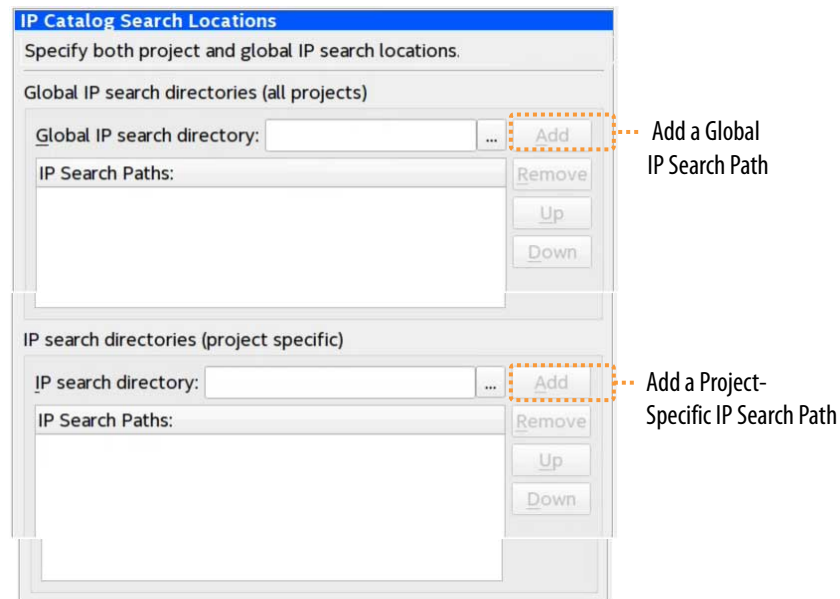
IP Catalog Search Locations

Specify both project and global IP search locations.

Global IP search directories (all projects)

Global IP search directory: ... Add

Add a Global IP Search Path

| IP Search Paths: |
|---|

Remove

Up

Down

IP search directories (project specific)

IP search directory: ... Add

Add a Project-Specific IP Search Path

| IP Search Paths: |
|---|

Remove

Up

Down